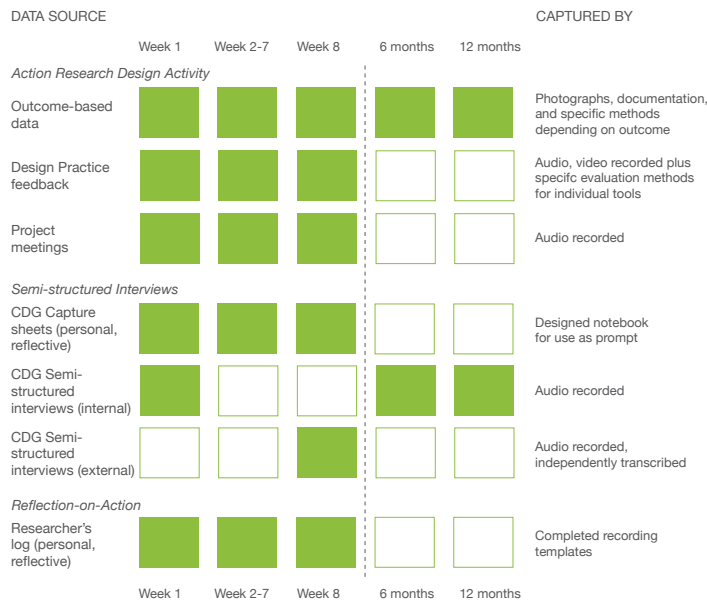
DATA SOURCE

CAPTURED BY

Week 1 Week 2-7 Week 8 6 months 12 months

*Action Research Design Activity*

Outcome-based data

Photographs, documentation, and specific methods depending on outcome

Design Practice feedback

Audio, video recorded plus specifc evaluation methods for individual tools

Project meetings

Audio recorded

*Semi-structured Interviews*

CDG Capture sheets (personal, reflective)

Designed notebook for use as prompt

CDG Semi-structured interviews (internal)

Audio recorded

CDG Semi-structured interviews (external)

Audio recorded, independently transcribed

*Reflection-on-Action*

Researcher's log (personal, reflective)

Completed recording templates

Week 1 Week 2-7 Week 8 6 months 12 months